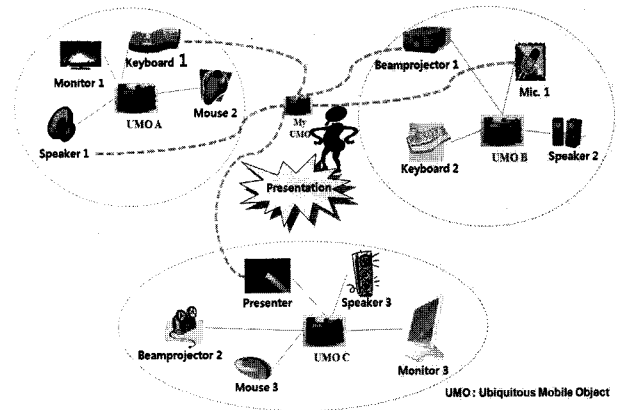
Monitor 1

Keyboard 1

UMO A

Mouse 2

Speaker 1

My UMO

Beamprojector 1

Mic. 1

Keyboard 2

UMO B

Speaker 2

Presentation

Presenter

Speaker 3

Beamprojector 2

UMO C

Mouse 3

Monitor 3

UMO : Ubiquitous Mobile Object